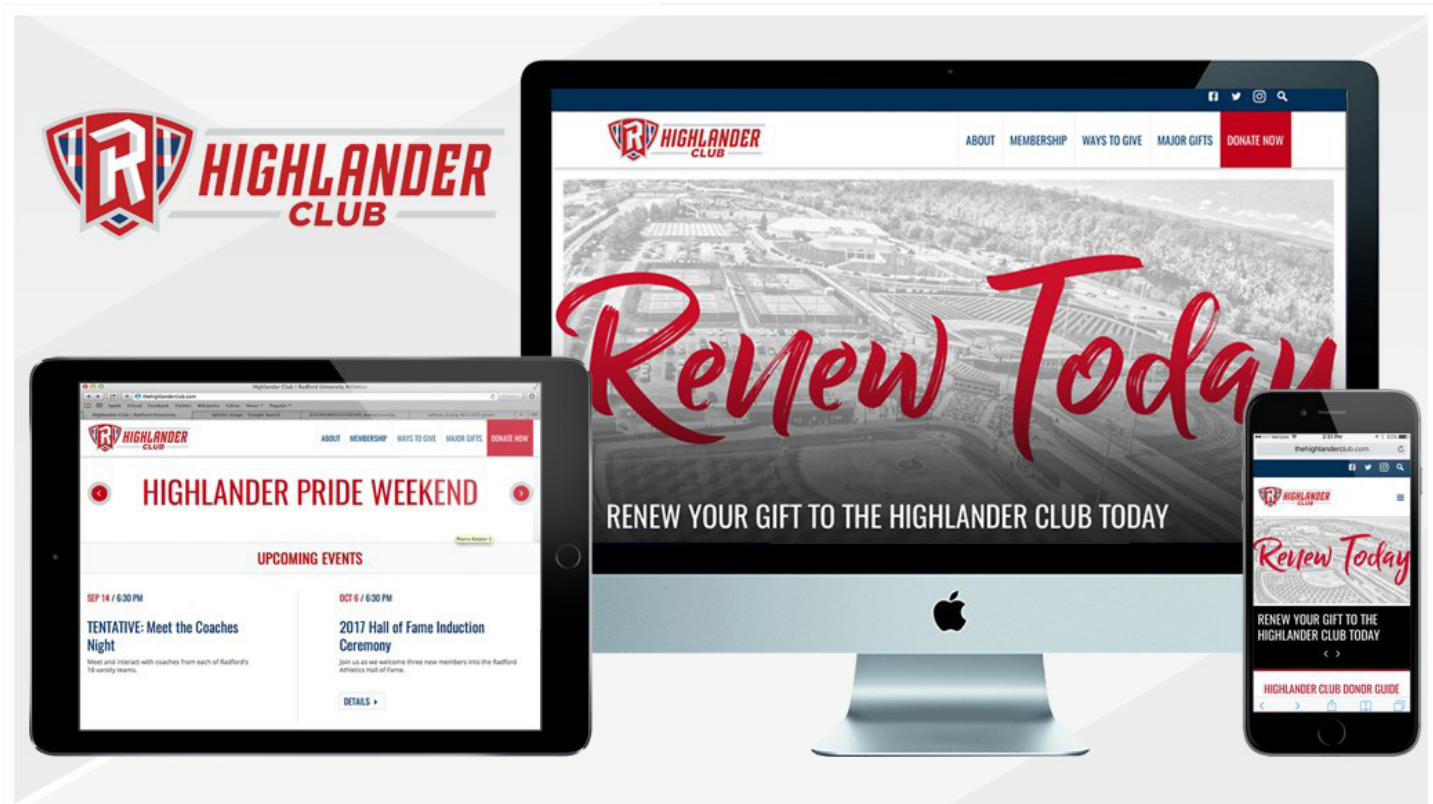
R HIGHLANDER CLUB

R HIGHLANDER CLUB

ABOUT MEMBERSHIP WAYS TO GIVE MAJOR GIFTS DONATE NOW

Renew Today

RENEW YOUR GIFT TO THE HIGHLANDER CLUB TODAY

Highlander Club | Radford University Athletics

thehighlanderclub.com

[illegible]

R HIGHLANDER CLUB

ABOUT MEMBERSHIP WAYS TO GIVE MAJOR GIFTS DONATE NOW

HIGHLANDER PRIDE WEEKEND

Promo Rotator 1

UPCOMING EVENTS

SEP 14 / 6:30 PM

TENTATIVE: Meet the Coaches Night

Meet and interact with coaches from each of Radford's 16 varsity teams.

OCT 6 / 6:30 PM

2017 Hall of Fame Induction Ceremony

Join us as we welcome three new members into the Radford Athletics Hall of Fame.

DETAILS ▸

Verizon 2:31 PM 63%

thehighlanderclub.com

R HIGHLANDER CLUB

Renew Today

RENEW YOUR GIFT TO THE HIGHLANDER CLUB TODAY

‹ ›

HIGHLANDER CLUB DONOR GUIDE